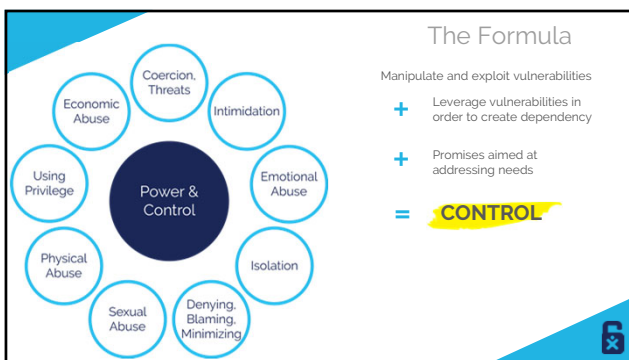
The Formula

Manipulate and exploit vulnerabilities

+ Leverage vulnerabilities in order to create dependency

+ Promises aimed at addressing needs

= CONTROL

Power & Control

Coercion, Threats

Intimidation

Emotional Abuse

Isolation

Denying, Blaming, Minimizing

Sexual Abuse

Physical Abuse

Using Privilege

Economic Abuse